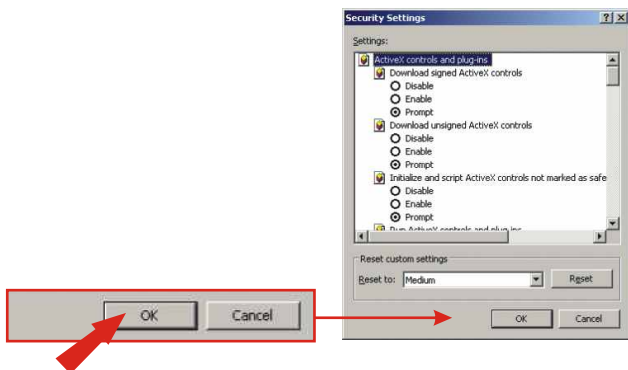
Security Settings

?

X

Settings:

ActiveX controls and plug-ins

Download signed ActiveX controls

Disable

Enable

Prompt

Download unsigned ActiveX controls

Disable

Enable

Prompt

Initialize and script ActiveX controls not marked as safe

Disable

Enable

Prompt

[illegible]

Reset custom settings

Reset to: Medium

Reset

OK

Cancel

OK

Cancel